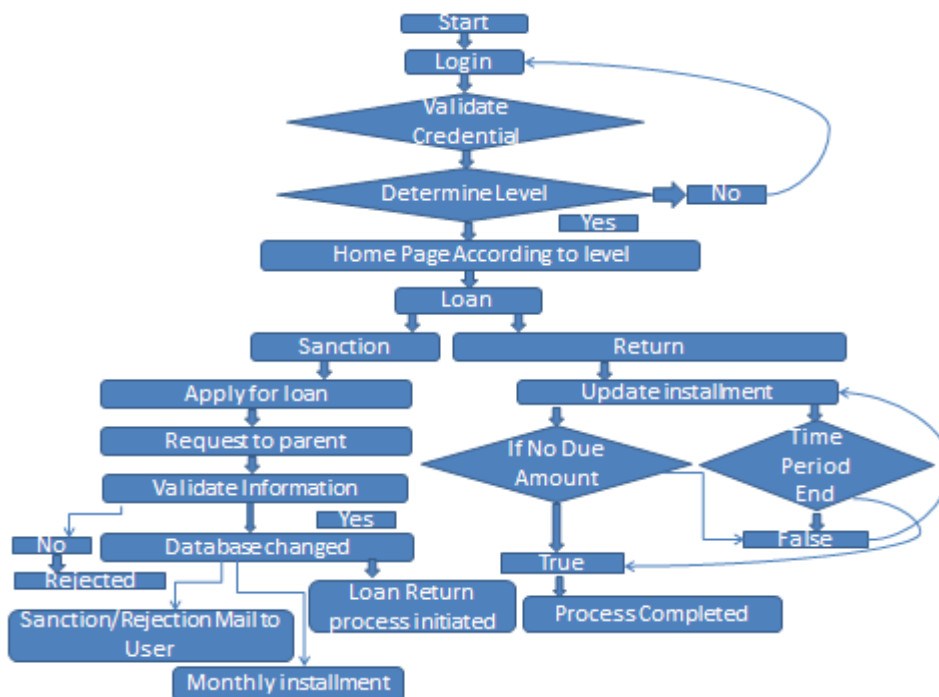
Start

Login

Validate Credential

Determine Level

No

Yes

Home Page According to level

Loan

Sanction

Return

Apply for loan

Request to parent

Validate Information

Yes

No

Database changed

Rejected

Sanction/Rejection Mail to User

Monthly installment

Loan Return process initiated

Update installment

If No Due Amount

Time Period End

False

True

Process Completed